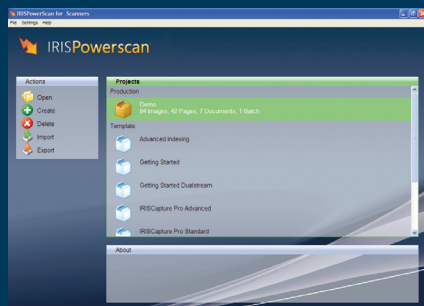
IRISPowerScan for Scanners
File Settings Help

IRISPowerscan

Actions
Open
Create
Delete
Import
Export

Projects
Production
Demo
84 Images, 42 Pages, 7 Documents, 1 Batch
Template
Advanced Indexing
Getting Started
Getting Started Dualstream
IRISCapture Pro Advanced
IRISCapture Pro Standard

About